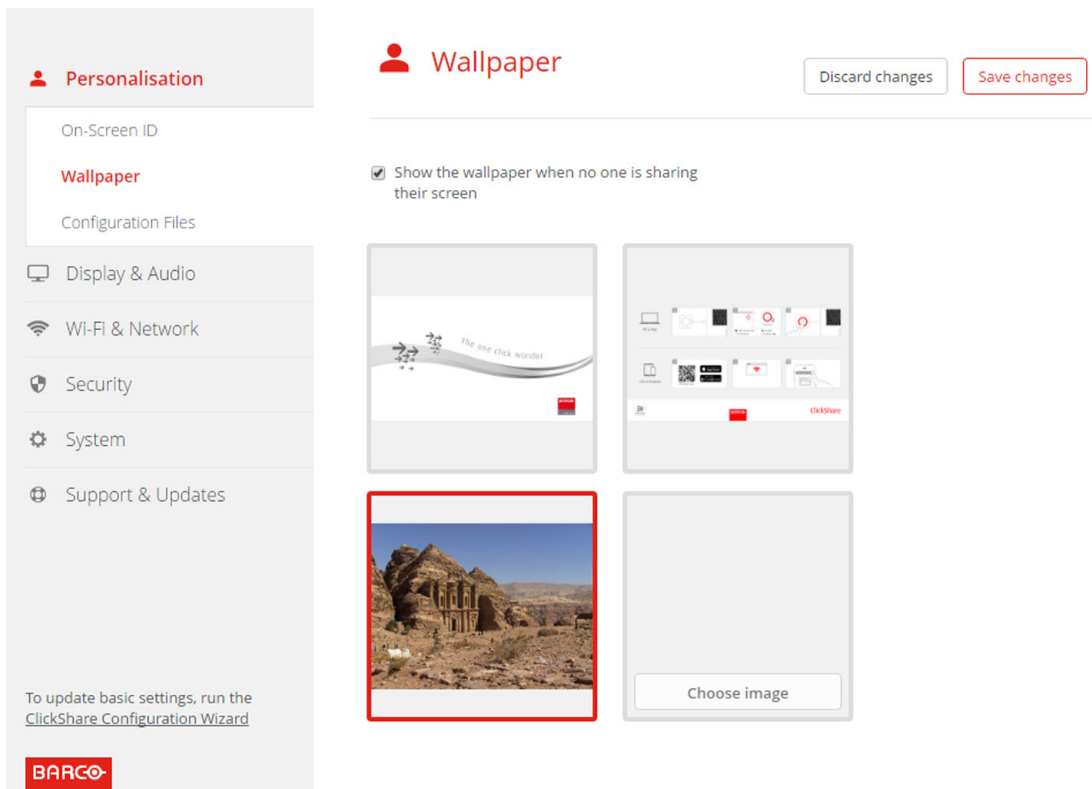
Personalisation

On-Screen ID

Wallpaper

Configuration Files

Display & Audio

Wi-Fi & Network

Security

System

Support & Updates

To update basic settings, run the ClickShare Configuration Wizard

BARCO

Wallpaper

Discard changes

Save changes

Show the wallpaper when no one is sharing their screen

The one click wonder

ClickShare

Choose image